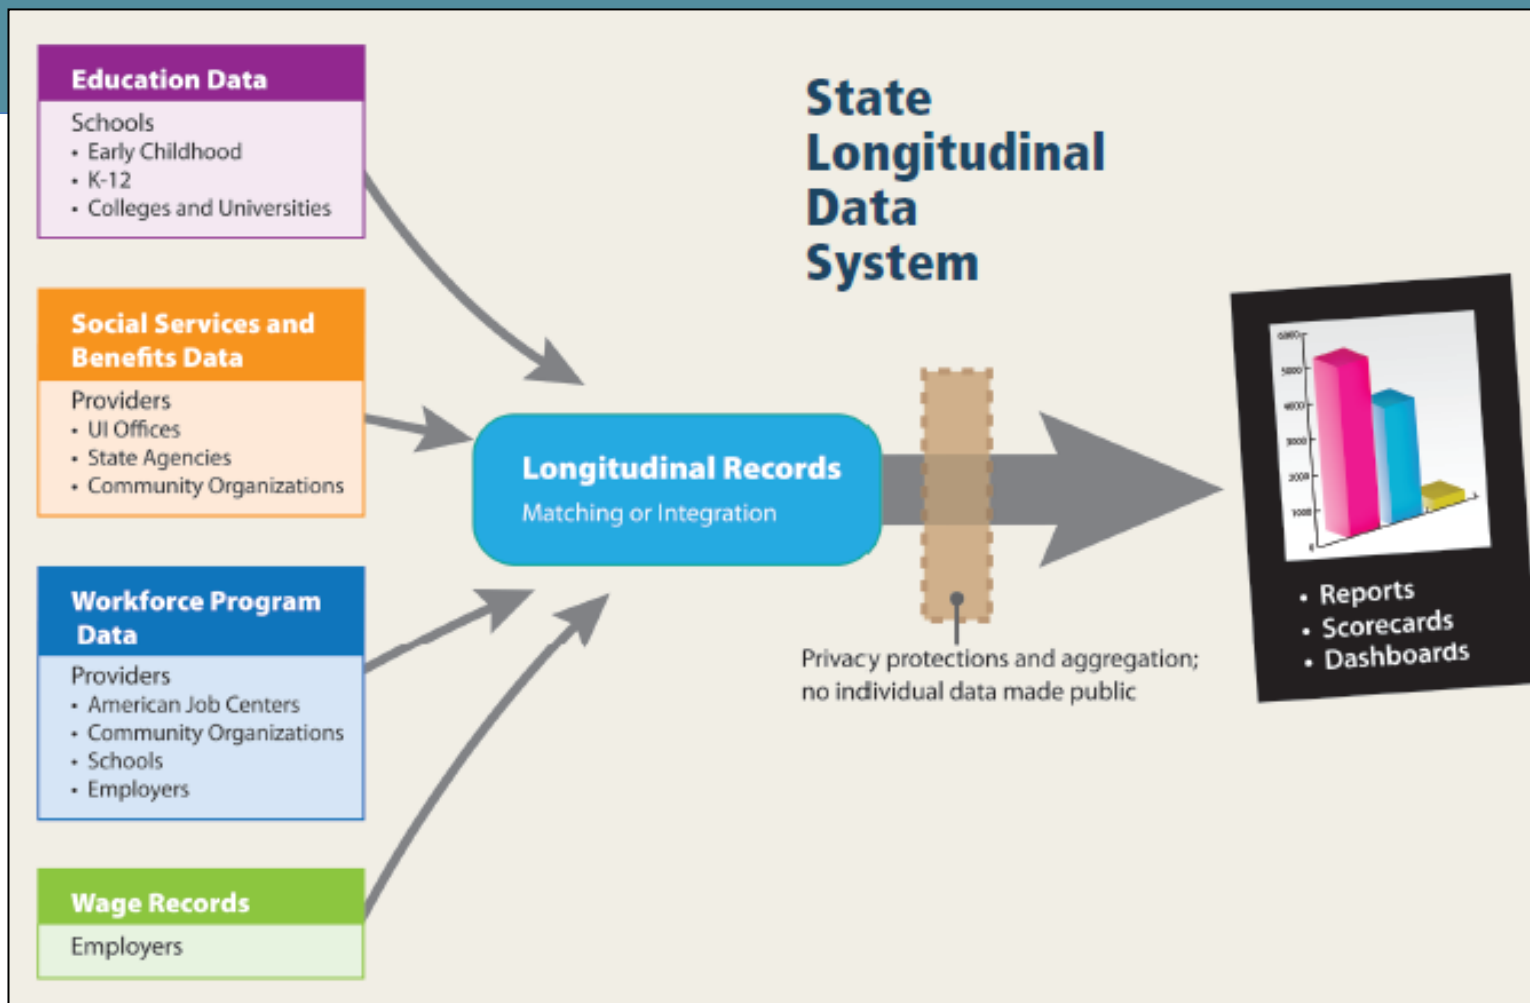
Education Data

Schools
• Early Childhood
• K-12
• Colleges and Universities

State Longitudinal Data System

Social Services and Benefits Data

Providers
• UI Offices
• State Agencies
• Community Organizations

Longitudinal Records
Matching or Integration

Workforce Program Data

Providers
• American Job Centers
• Community Organizations
• Schools
• Employers

Wage Records

Employers

Privacy protections and aggregation; no individual data made public

6000
5000
4000
3000
2000
1000
0

• Reports
• Scorecards
• Dashboards